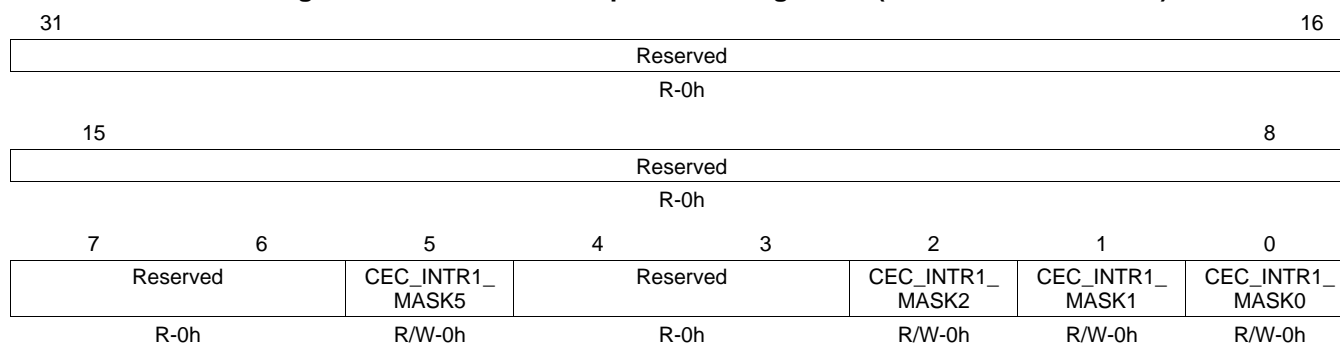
31 16

| Reserved |
|---|
| R-0h |

15 8

| Reserved |
|---|
| R-0h |

| 7 6 | 5 | 4 3 | 2 | 1 | 0 |
|---|---|---|---|---|---|
| Reserved | CEC_INTR1_MASK5 | Reserved | CEC_INTR1_MASK2 | CEC_INTR1_MASK1 | CEC_INTR1_MASK0 |
| R-0h | R/W-0h | R-0h | R/W-0h | R/W-0h | R/W-0h |